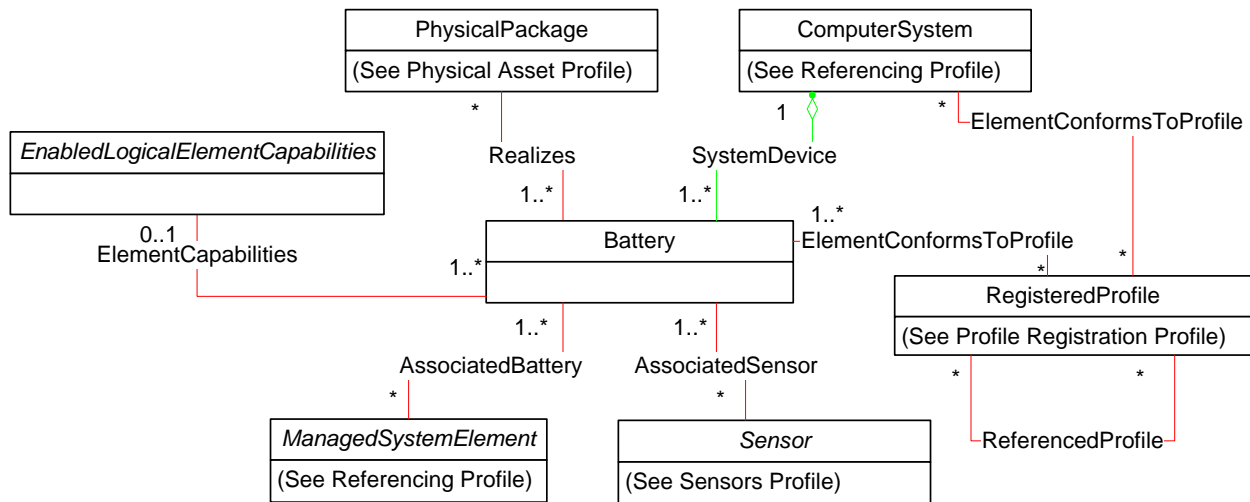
PhysicalPackage
(See Physical Asset Profile)

ComputerSystem
(See Referencing Profile)

*
1
*
ElementConformsToProfile

EnabledLogicalElementCapabilities

Realizes
SystemDevice

1..*
1..*
1..*

0..1
ElementCapabilities

Battery
1..*

ElementConformsToProfile
*
*

RegisteredProfile
(See Profile Registration Profile)

1..*
1..*
AssociatedBattery
AssociatedSensor
*
*

*
*
ReferencedProfile

ManagedSystemElement
(See Referencing Profile)

Sensor
(See Sensors Profile)